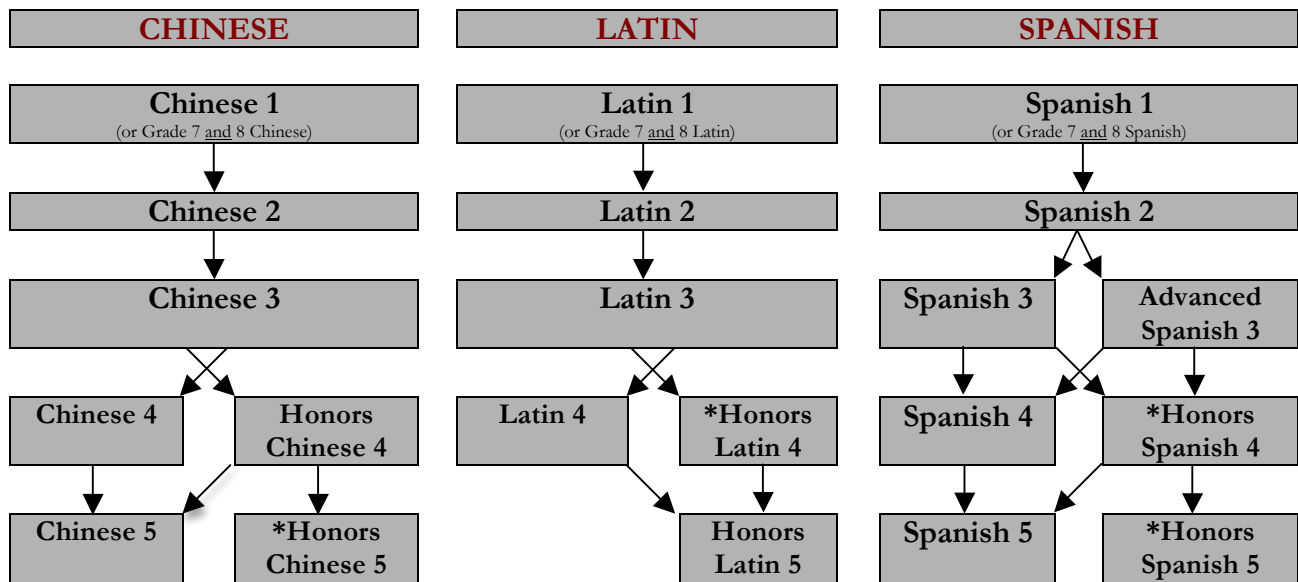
CHINESE

Chinese 1
(or Grade 7 and 8 Chinese)

Chinese 2

Chinese 3

Chinese 4

Honors Chinese 4

Chinese 5

*Honors Chinese 5

LATIN

Latin 1
(or Grade 7 and 8 Latin)

Latin 2

Latin 3

Latin 4

*Honors Latin 4

Honors Latin 5

SPANISH

Spanish 1
(or Grade 7 and 8 Spanish)

Spanish 2

Spanish 3

Advanced Spanish 3

Spanish 4

*Honors Spanish 4

Spanish 5

*Honors Spanish 5